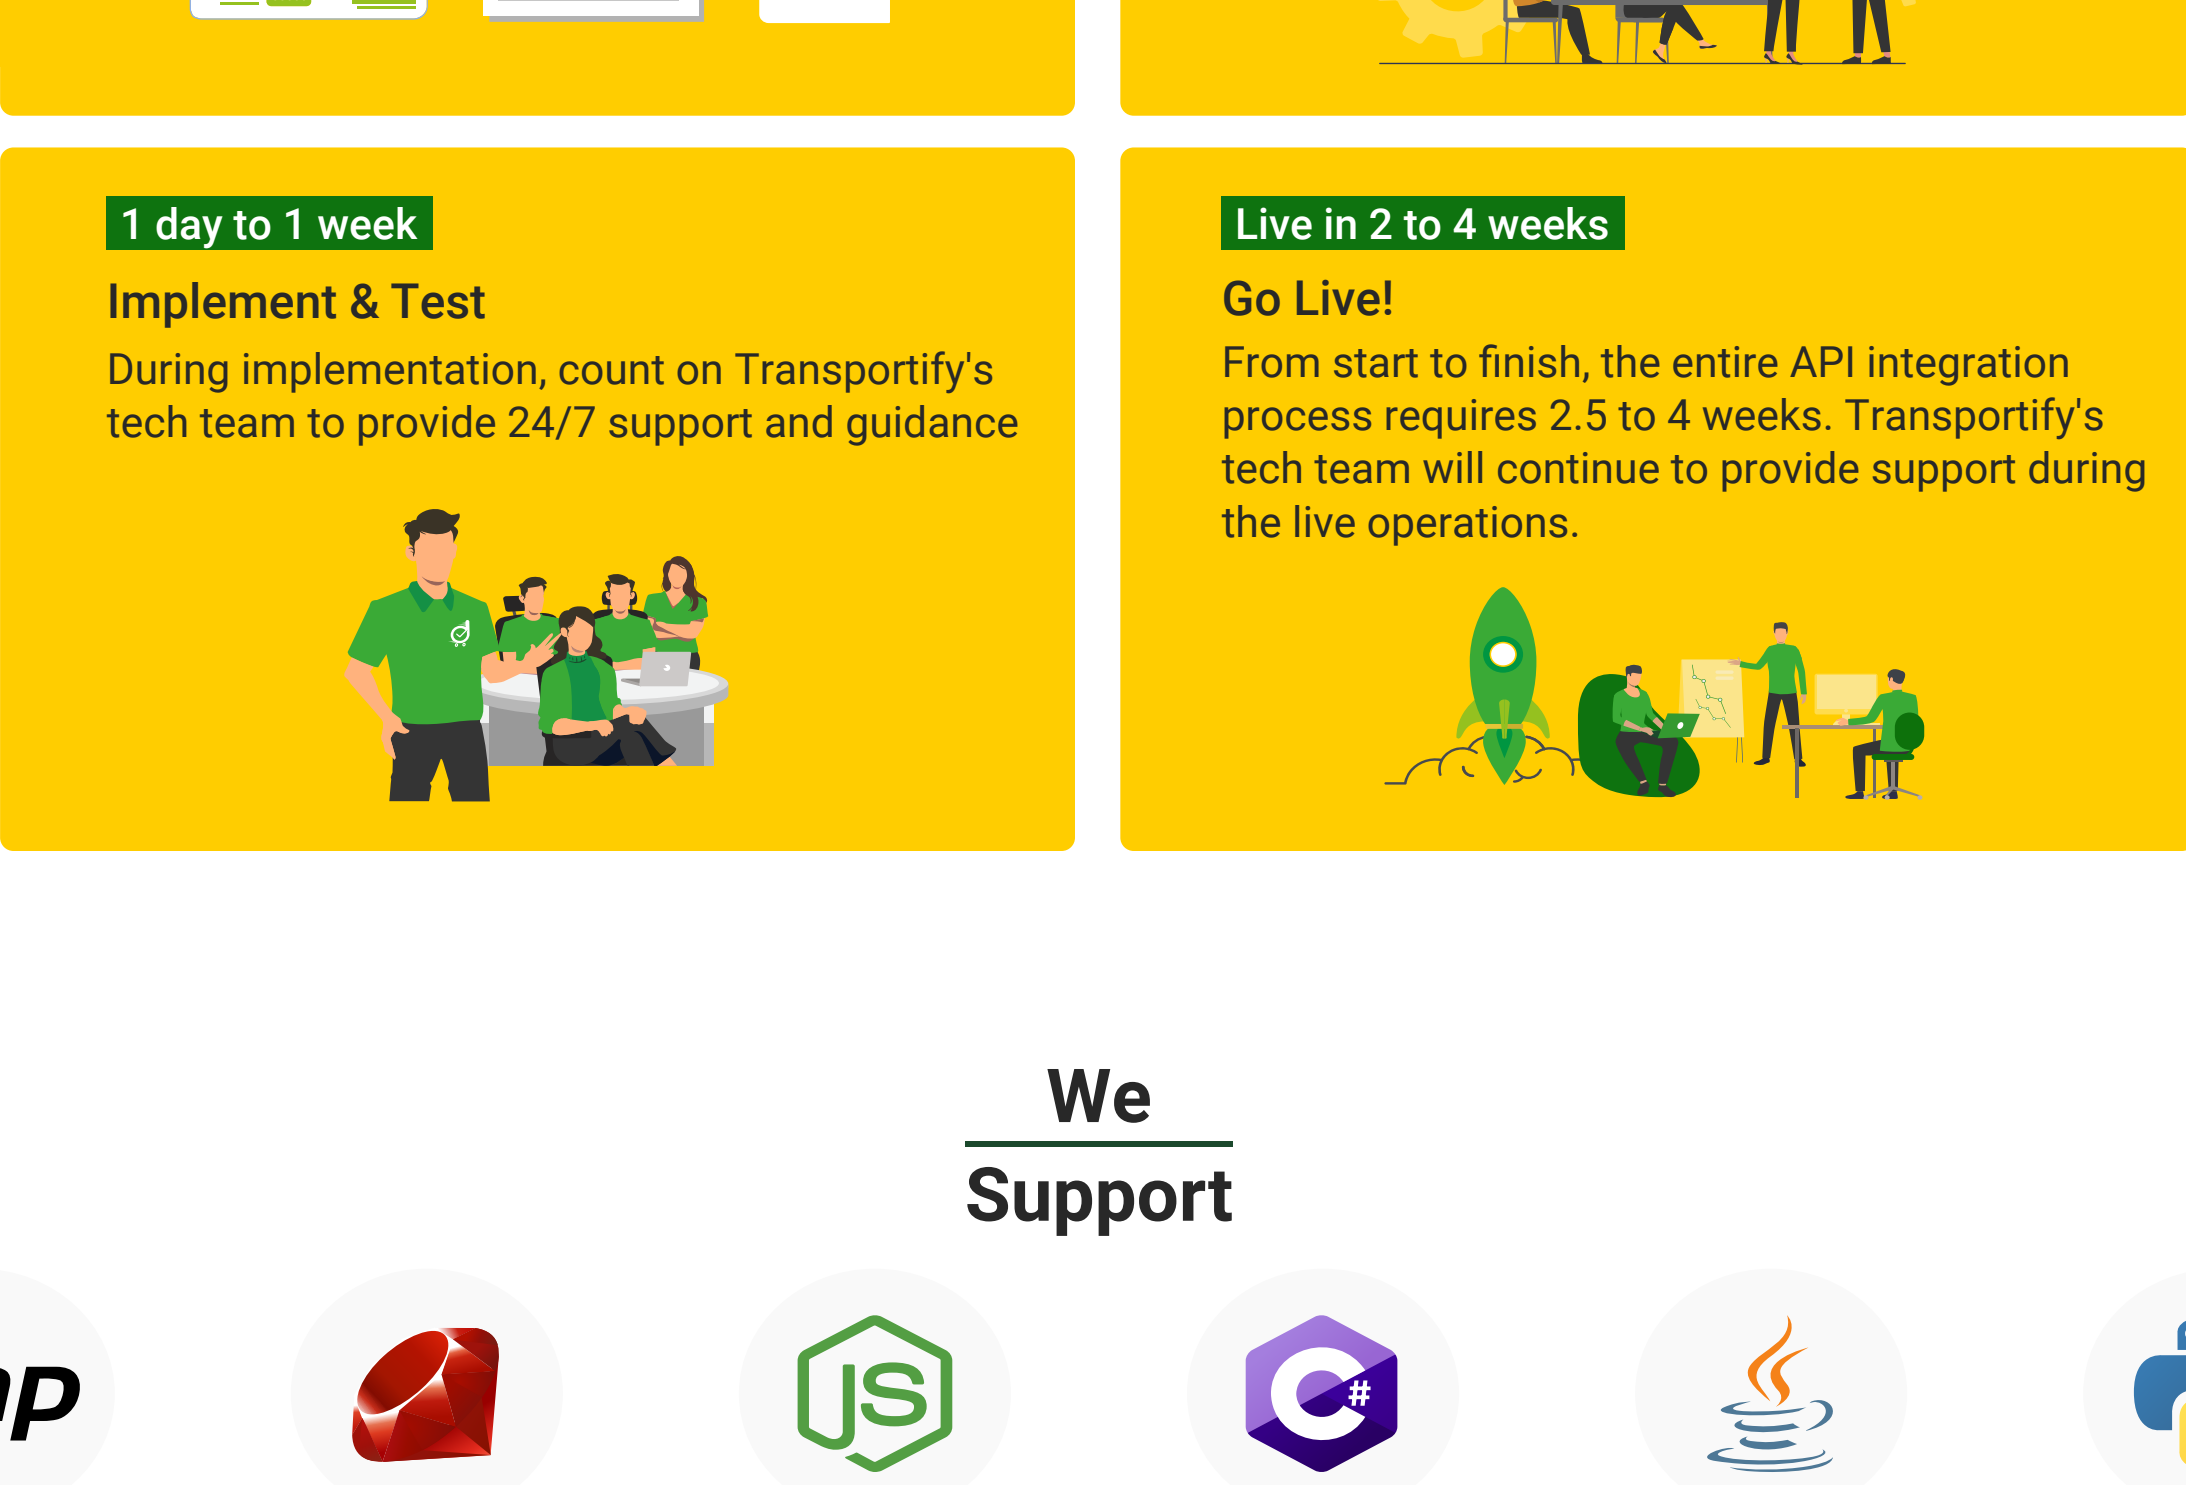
1 day to 1 week

Implement & Test

During implementation, count on Transportify's tech team to provide 24/7 support and guidance

Live in 2 to 4 weeks

Go Live!

From start to finish, the entire API integration process requires 2.5 to 4 weeks. Transportify's tech team will continue to provide support during the live operations.

We Support

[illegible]P

JS

#